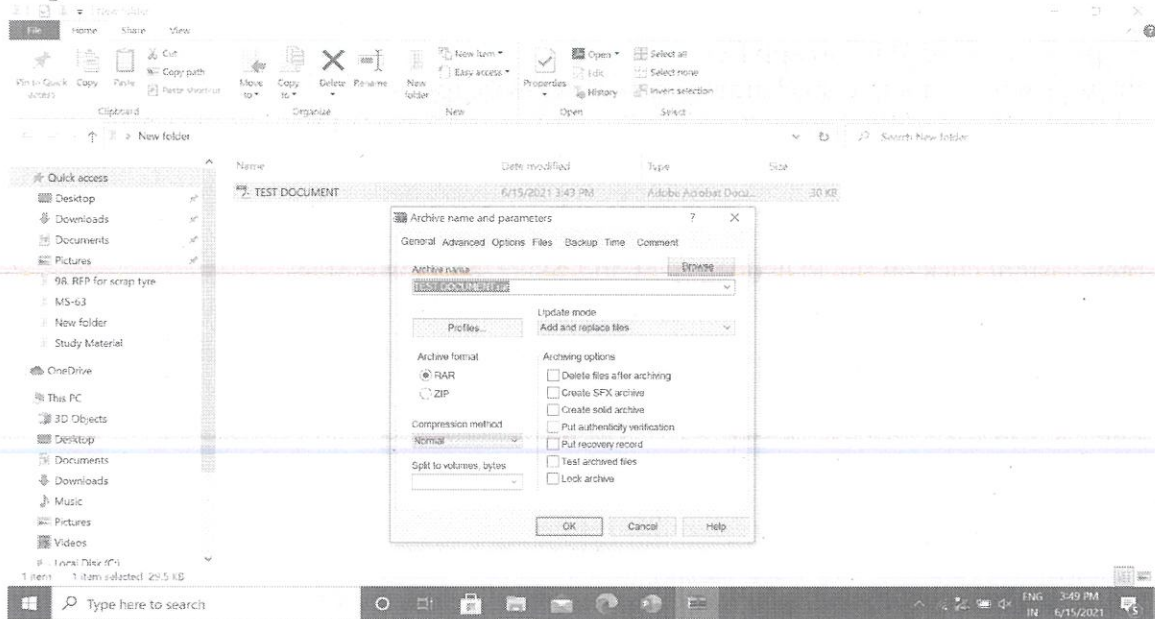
New folder

File Home Share View

Pin to Quick access Copy Paste Cut Copy path Paste shortcut
Clipboard

Move to Copy to Delete Rename
Organize

New folder New item Easy access
New

Properties Open Edit History
Open

Select all Select none Invert selection
Select

New folder

Search New folder

Quick access
Desktop
Downloads
Documents
Pictures
98. RFP for scrap tyre
MS-63
New folder
Study Material

OneDrive

This PC
3D Objects
Desktop
Documents
Downloads
Music
Pictures
Videos
Local Disc (C:)

1 item 1 item selected 29.5 KB

| Name | Date modified | Type | Size |
|---|---|---|---|
| TEST DOCUMENT | 6/15/2021 3:43 PM | Adobe Acrobat Docu... | 30 KB |

Archive name and parameters ? X

General Advanced Options Files Backup Time Comment

Archive name
Browse...
TEST DOCUMENT.rar

Profiles...

Update mode
Add and replace files

Archive format
RAR
ZIP

Archiving options
Delete files after archiving
Create SFX archive
Create solid archive
Put authenticity verification
Put recovery record
Test archived files
Lock archive

Compression method
Normal

Split to volumes, bytes

OK Cancel Help

Type here to search

ENG IN 3:49 PM 6/15/2021